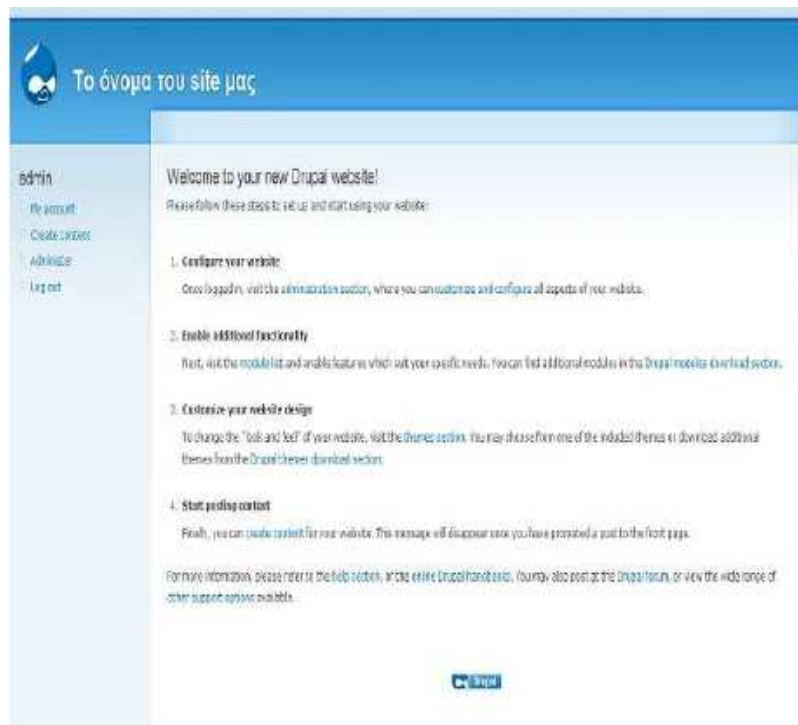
Το όνομα του site μας

admin

My account

Create content

Administer

Log out

Welcome to your new Drupal website!

Please follow these steps to set up and start using your website:

1. Configure your website

Once logged in, visit the administration section, where you can customize and configure all aspects of your website.

2. Enable additional functionality

Next, visit the module list and enable features which suit your specific needs. You can find additional modules in the Drupal modules download section.

3. Customize your website design

To change the "look and feel" of your website, visit the themes section. You may choose from one of the included themes or download additional themes from the Drupal themes download section.

4. Start posting content

Finally, you can create content for your website. This message will disappear once you have promoted a post to the front page.

For more information, please refer to the help section, or the online Drupal handbooks. You may also post at the Drupal forum, or view the wide range of other support options available.

Drupal